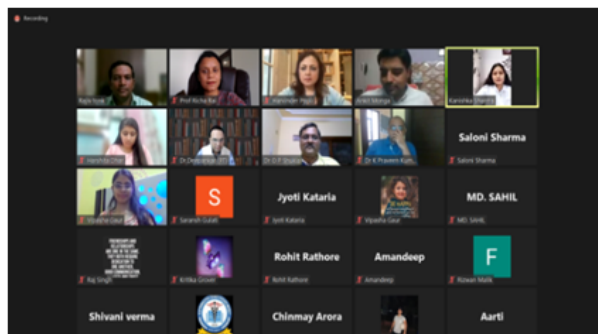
Recording

Rajiv Suri
Prof Richa Rai
Harvinder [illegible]
Ankit Monga
Kanishka Sharma

Harshita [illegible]
Dr Deepanjali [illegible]
Dr O.P. Shukla
Dr K Praveen Kum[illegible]
Saloni Sharma
Saloni Sharma

Vibasha Gaur
S
Saransh Gulati
Jyoti Kataria
Jyoti Kataria
Vipasha Gaur
MD. SAHIL
MD. SAHIL

Raj Singh
Kritika Grover
Rohit Rathore
Rohit Rathore
Amandeep
Amandeep
F
Rizwan Malik

Shivani verma
Chinmay Arora
Aarti